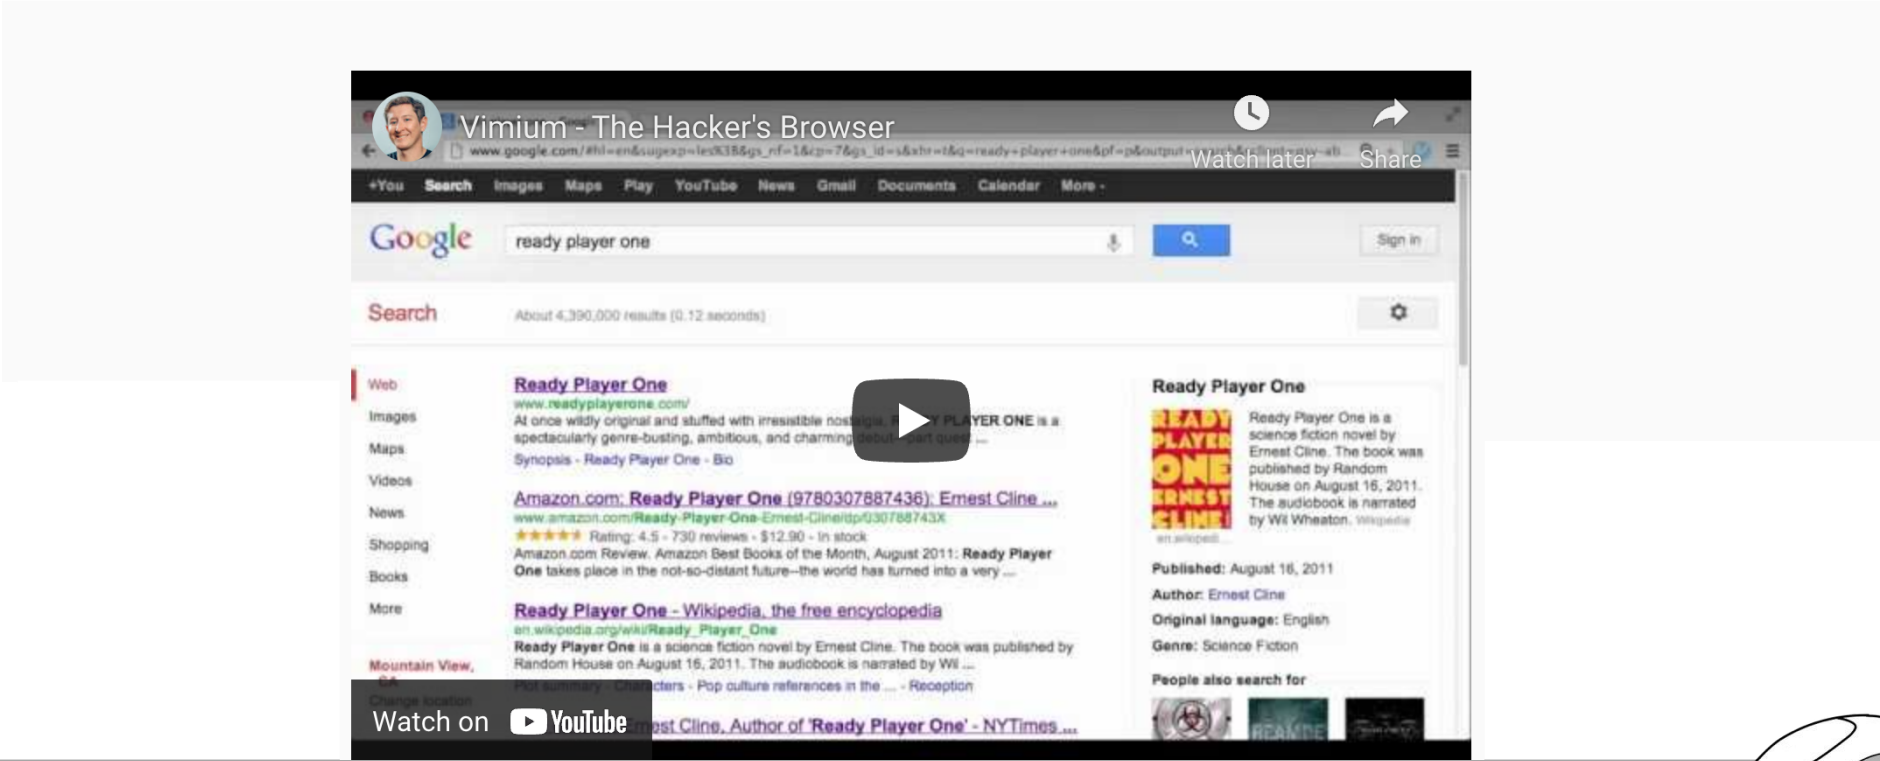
Vimium - The Hacker's Browser

Watch later

Share

www.google.com/#hl=en&sugexp=les%3B&gs_nf=1&cp=7&gs_id=s&xhr=t&q=ready+player+one&pf=p&output=search&sclient=psy-ab

+You Search Images Maps Play YouTube News Gmail Documents Calendar More -

Google

ready player one

Sign in

Search

About 4,390,000 results (0.12 seconds)

Web
Images
Maps
Videos
News
Shopping
Books
More

Mountain View, CA
Change location

Ready Player One
www.readyplayerone.com/
At once wildly original and stuffed with irresistible nostalgia, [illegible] PLAYER ONE is a spectacularly genre-busting, ambitious, and charming debut-part quest ...
Synopsis - Ready Player One - Bio

Amazon.com: Ready Player One (9780307887436): Ernest Cline ...
www.amazon.com/Ready-Player-One-Ernest-Cline/dp/030788743X
★★★★★ Rating: 4.5 - 730 reviews - $12.90 - In stock
Amazon.com Review. Amazon Best Books of the Month, August 2011: Ready Player One takes place in the not-so-distant future--the world has turned into a very ...

Ready Player One - Wikipedia, the free encyclopedia
en.wikipedia.org/wiki/Ready_Player_One
Ready Player One is a science fiction novel by Ernest Cline. The book was published by Random House on August 16, 2011. The audiobook is narrated by Wil ...
Plot summary - Characters - Pop culture references in the ... - Reception

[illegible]est Cline, Author of 'Ready Player One' - NYTimes ...

Ready Player One

READY PLAYER ONE ERNEST CLINE

Ready Player One is a science fiction novel by Ernest Cline. The book was published by Random House on August 16, 2011. The audiobook is narrated by Wil Wheaton. Wikipedia

en.wikipedi...

Published: August 16, 2011
Author: Ernest Cline
Original language: English
Genre: Science Fiction

People also search for

Watch on YouTube